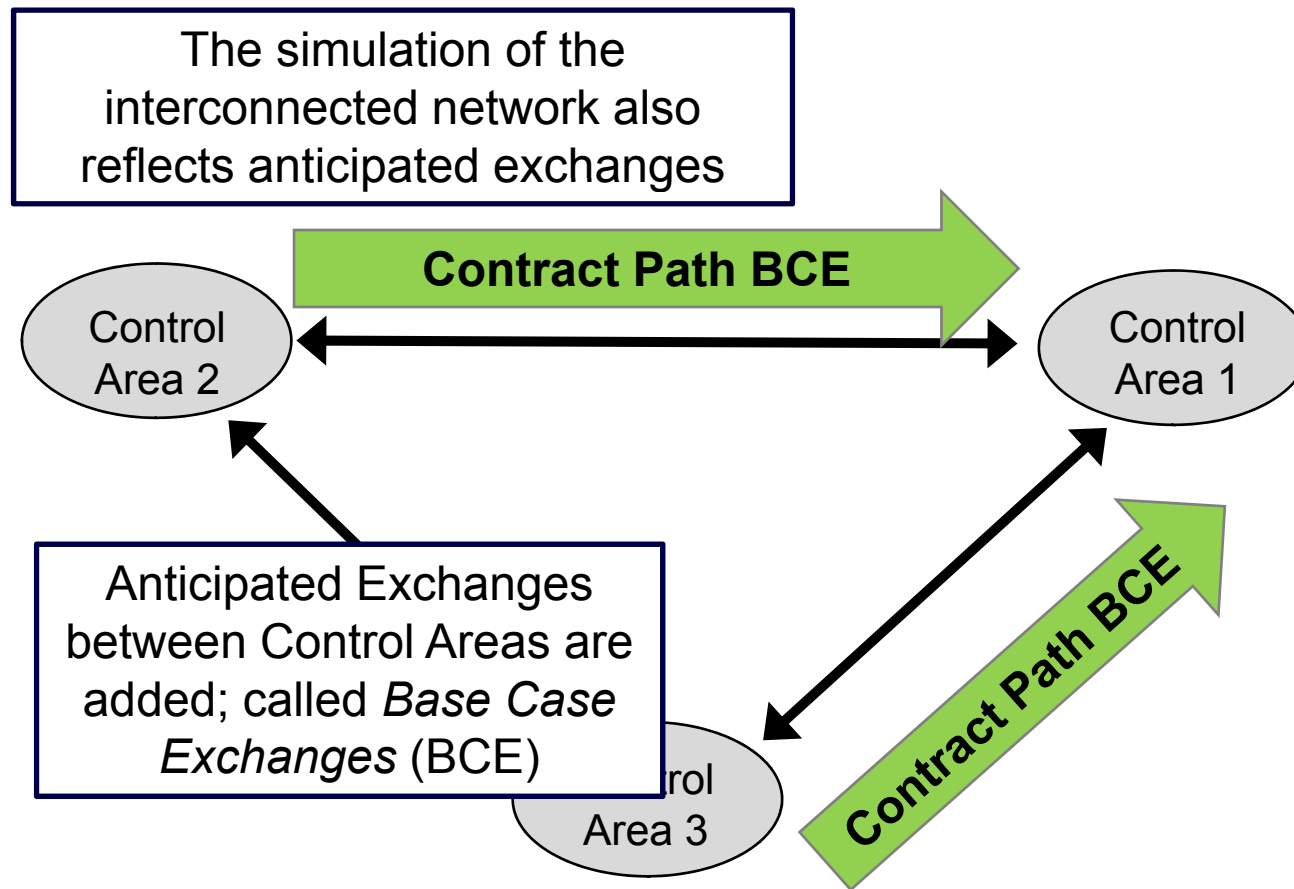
The simulation of the interconnected network also reflects anticipated exchanges

Contract Path BCE

Control Area 2

Control Area 1

Anticipated Exchanges between Control Areas are added; called *Base Case Exchanges* (BCE)

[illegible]trol Area 3

Contract Path BCE